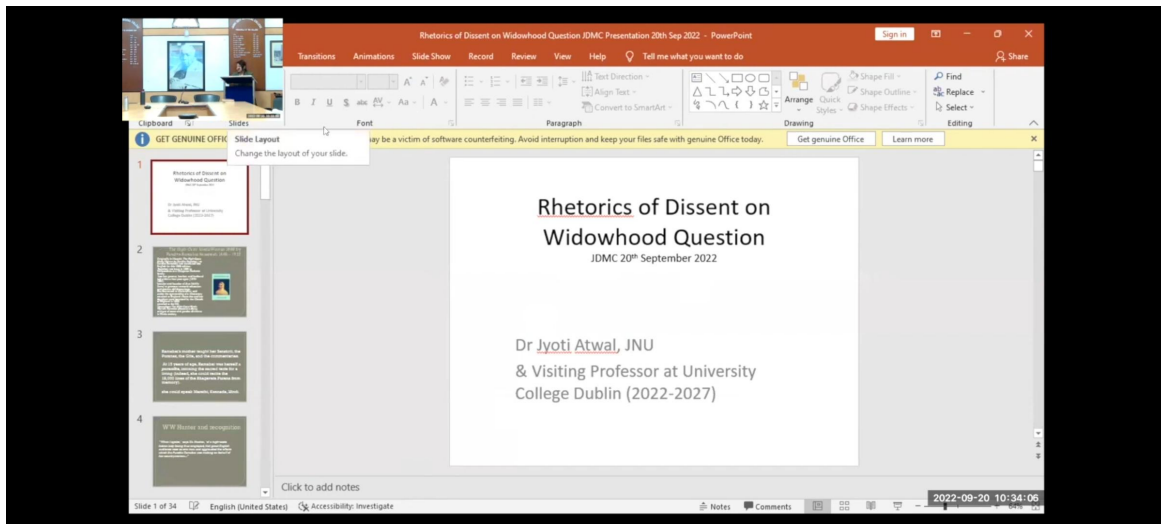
Rhetorics of Dissent on Widowhood Question JDMC Presentation 20th Sep 2022 - PowerPoint

Sign in

Share

Transitions Animations Slide Show Record Review View Help Tell me what you want to do

Text Direction
Align Text
Convert to SmartArt

Arrange Quick Styles

Shape Fill
Shape Outline
Shape Effects

Find
Replace
Select

Clipboard Slides Font Paragraph Drawing Editing

Slide: Layout
Change the layout of your slide.

GET GENUINE OFFIC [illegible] ay be a victim of software counterfeiting. Avoid interruption and keep your files safe with genuine Office today.

Get genuine Office Learn more

1

Rhetorics of Dissent on Widowhood Question

2

3

4

WW Burner and recognition

Rhetorics of Dissent on Widowhood Question
JDMC 20th September 2022

Dr Jyoti Atwal, JNU
& Visiting Professor at University College Dublin (2022-2027)

Click to add notes

Slide 1 of 34 English (United States) Accessibility: Investigate

Notes Comments

2022-09-20 10:34:06